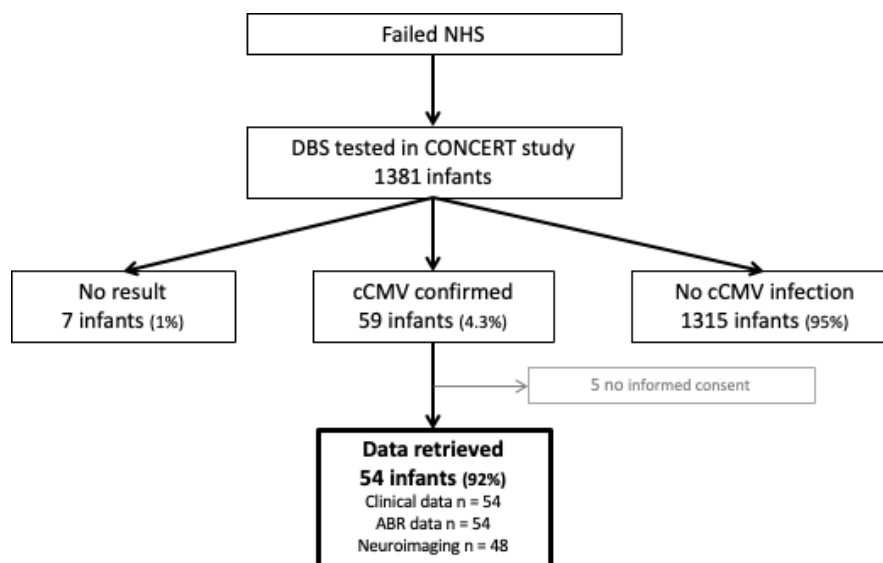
Failed NHS

DBS tested in CONCERT study
1381 infants

No result
7 infants (1%)

cCMV confirmed
59 infants (4.3%)

No cCMV infection
1315 infants (95%)

5 no informed consent

Data retrieved
54 infants (92%)
Clinical data n = 54
ABR data n = 54
Neuroimaging n = 48